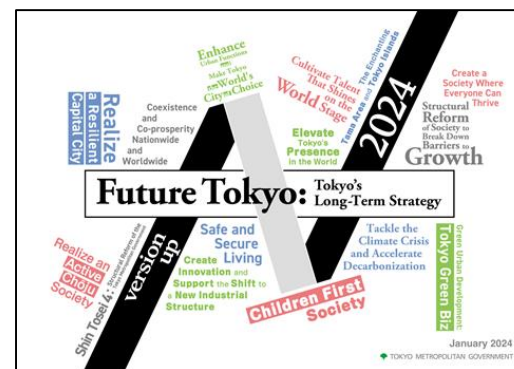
Enhance Urban Functions

Make Tokyo the World's City of Choice

Cultivate Talent That Shines on the World Stage

The Enchanting Tama Area and Tokyo Islands

Create a Society Where Everyone Can Thrive

Realize a Resilient Capital City

Coexistence and Co-prosperity Nationwide and Worldwide

Elevate Tokyo's Presence in the World

2024

Structural Reform of Society to Break Down Barriers to Growth

Future Tokyo: Tokyo's Long-Term Strategy

version up

Safe and Secure Living

Realize an Active Chōju Society

Create Innovation and Support the Shift to a New Industrial Structure

Tackle the Climate Crisis and Accelerate Decarbonization

Green Urban Development: Tokyo Green Biz

Shin Tosei 4: Structural Reform of the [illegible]

Children First Society

January 2024

TOKYO METROPOLITAN GOVERNMENT